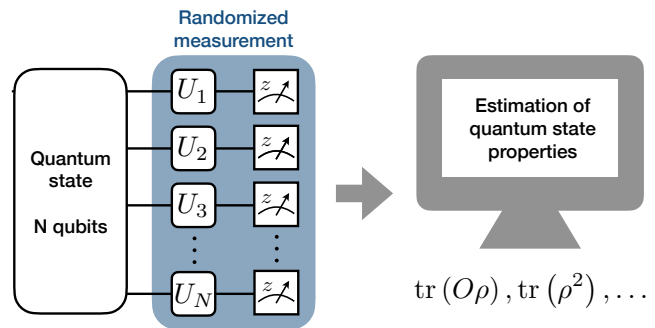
Randomized measurement

Quantum state

N qubits

$U_1$ $z$

$U_2$ $z$

$U_3$ $z$

$U_N$ $z$

Estimation of quantum state properties

$\mathrm{tr}\left(O\rho\right), \mathrm{tr}\left(\rho^2\right), \ldots$